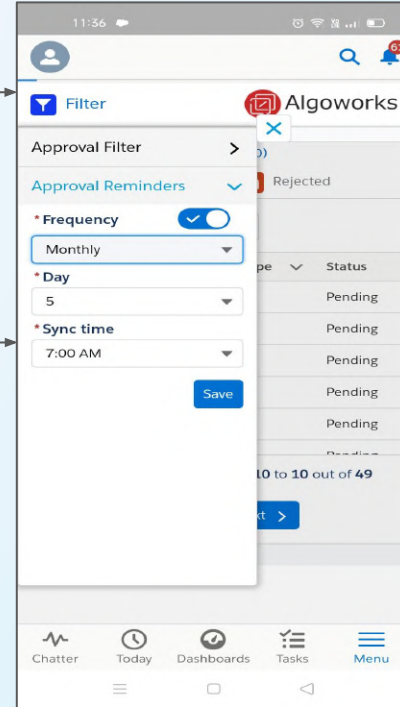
11:36

Filter

Algoworks

Approval Filter

Approval Reminders

*Frequency

Monthly

*Day

5

*Sync time

7:00 AM

Save

Rejected

pe

Status

Pending

Pending

Pending

Pending

Pending

10 to 10 out of 49

xt

Chatter

Today

Dashboards

Tasks

Menu